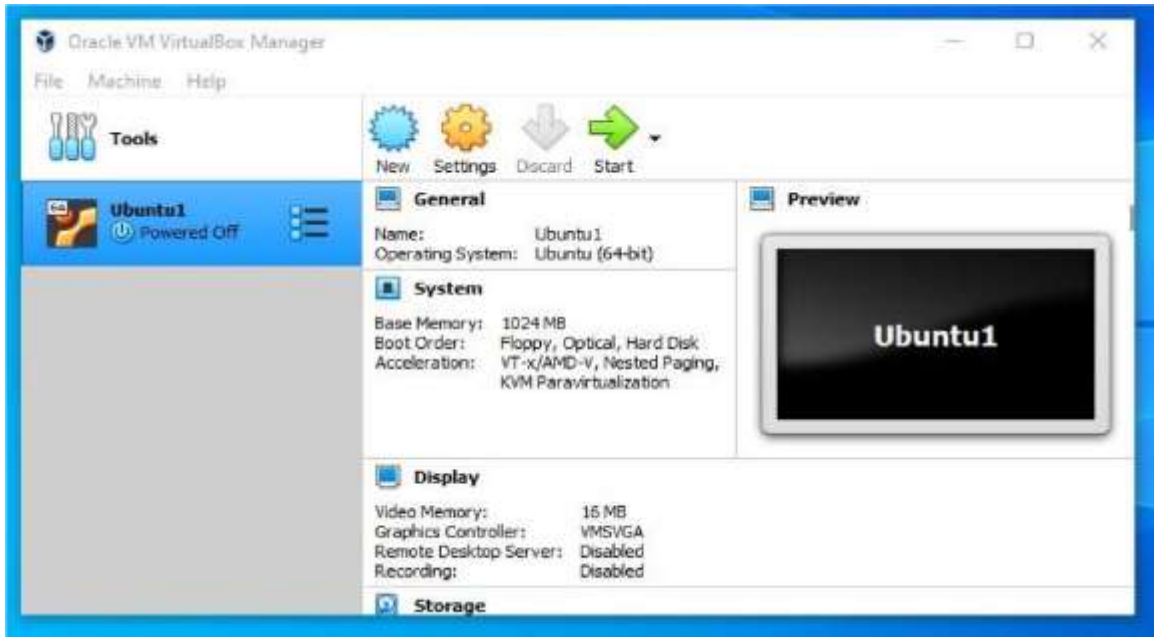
Oracle VM VirtualBox Manager

File Machine Help

Tools

Ubuntu1
Powered Off

New Settings Discard Start

General

Name: Ubuntu1
Operating System: Ubuntu (64-bit)

System

Base Memory: 1024 MB
Boot Order: Floppy, Optical, Hard Disk
Acceleration: VT-x/AMD-V, Nested Paging, KVM Paravirtualization

Preview

Ubuntu1

Display

Video Memory: 16 MB
Graphics Controller: VMSVGA
Remote Desktop Server: Disabled
Recording: Disabled

Storage